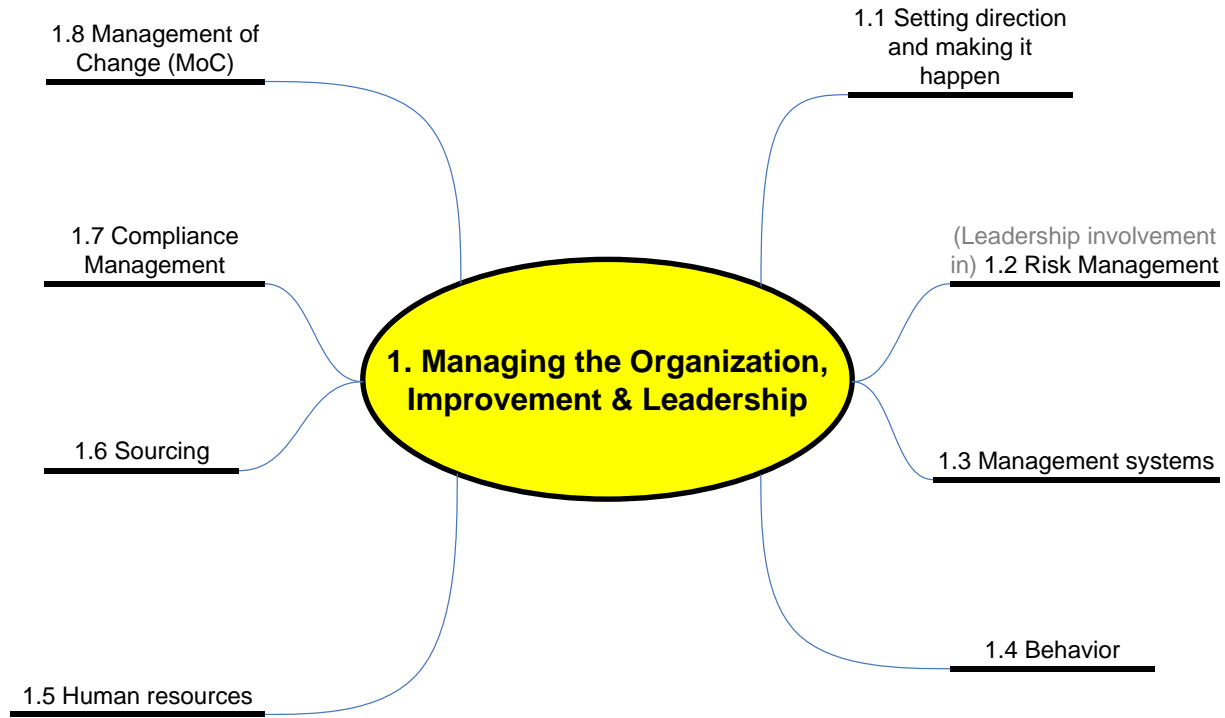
1. Managing the Organization, Improvement & Leadership

1.1 Setting direction and making it happen

(Leadership involvement in) 1.2 Risk Management

1.3 Management systems

1.4 Behavior

1.5 Human resources

1.6 Sourcing

1.7 Compliance Management

1.8 Management of Change (MoC)